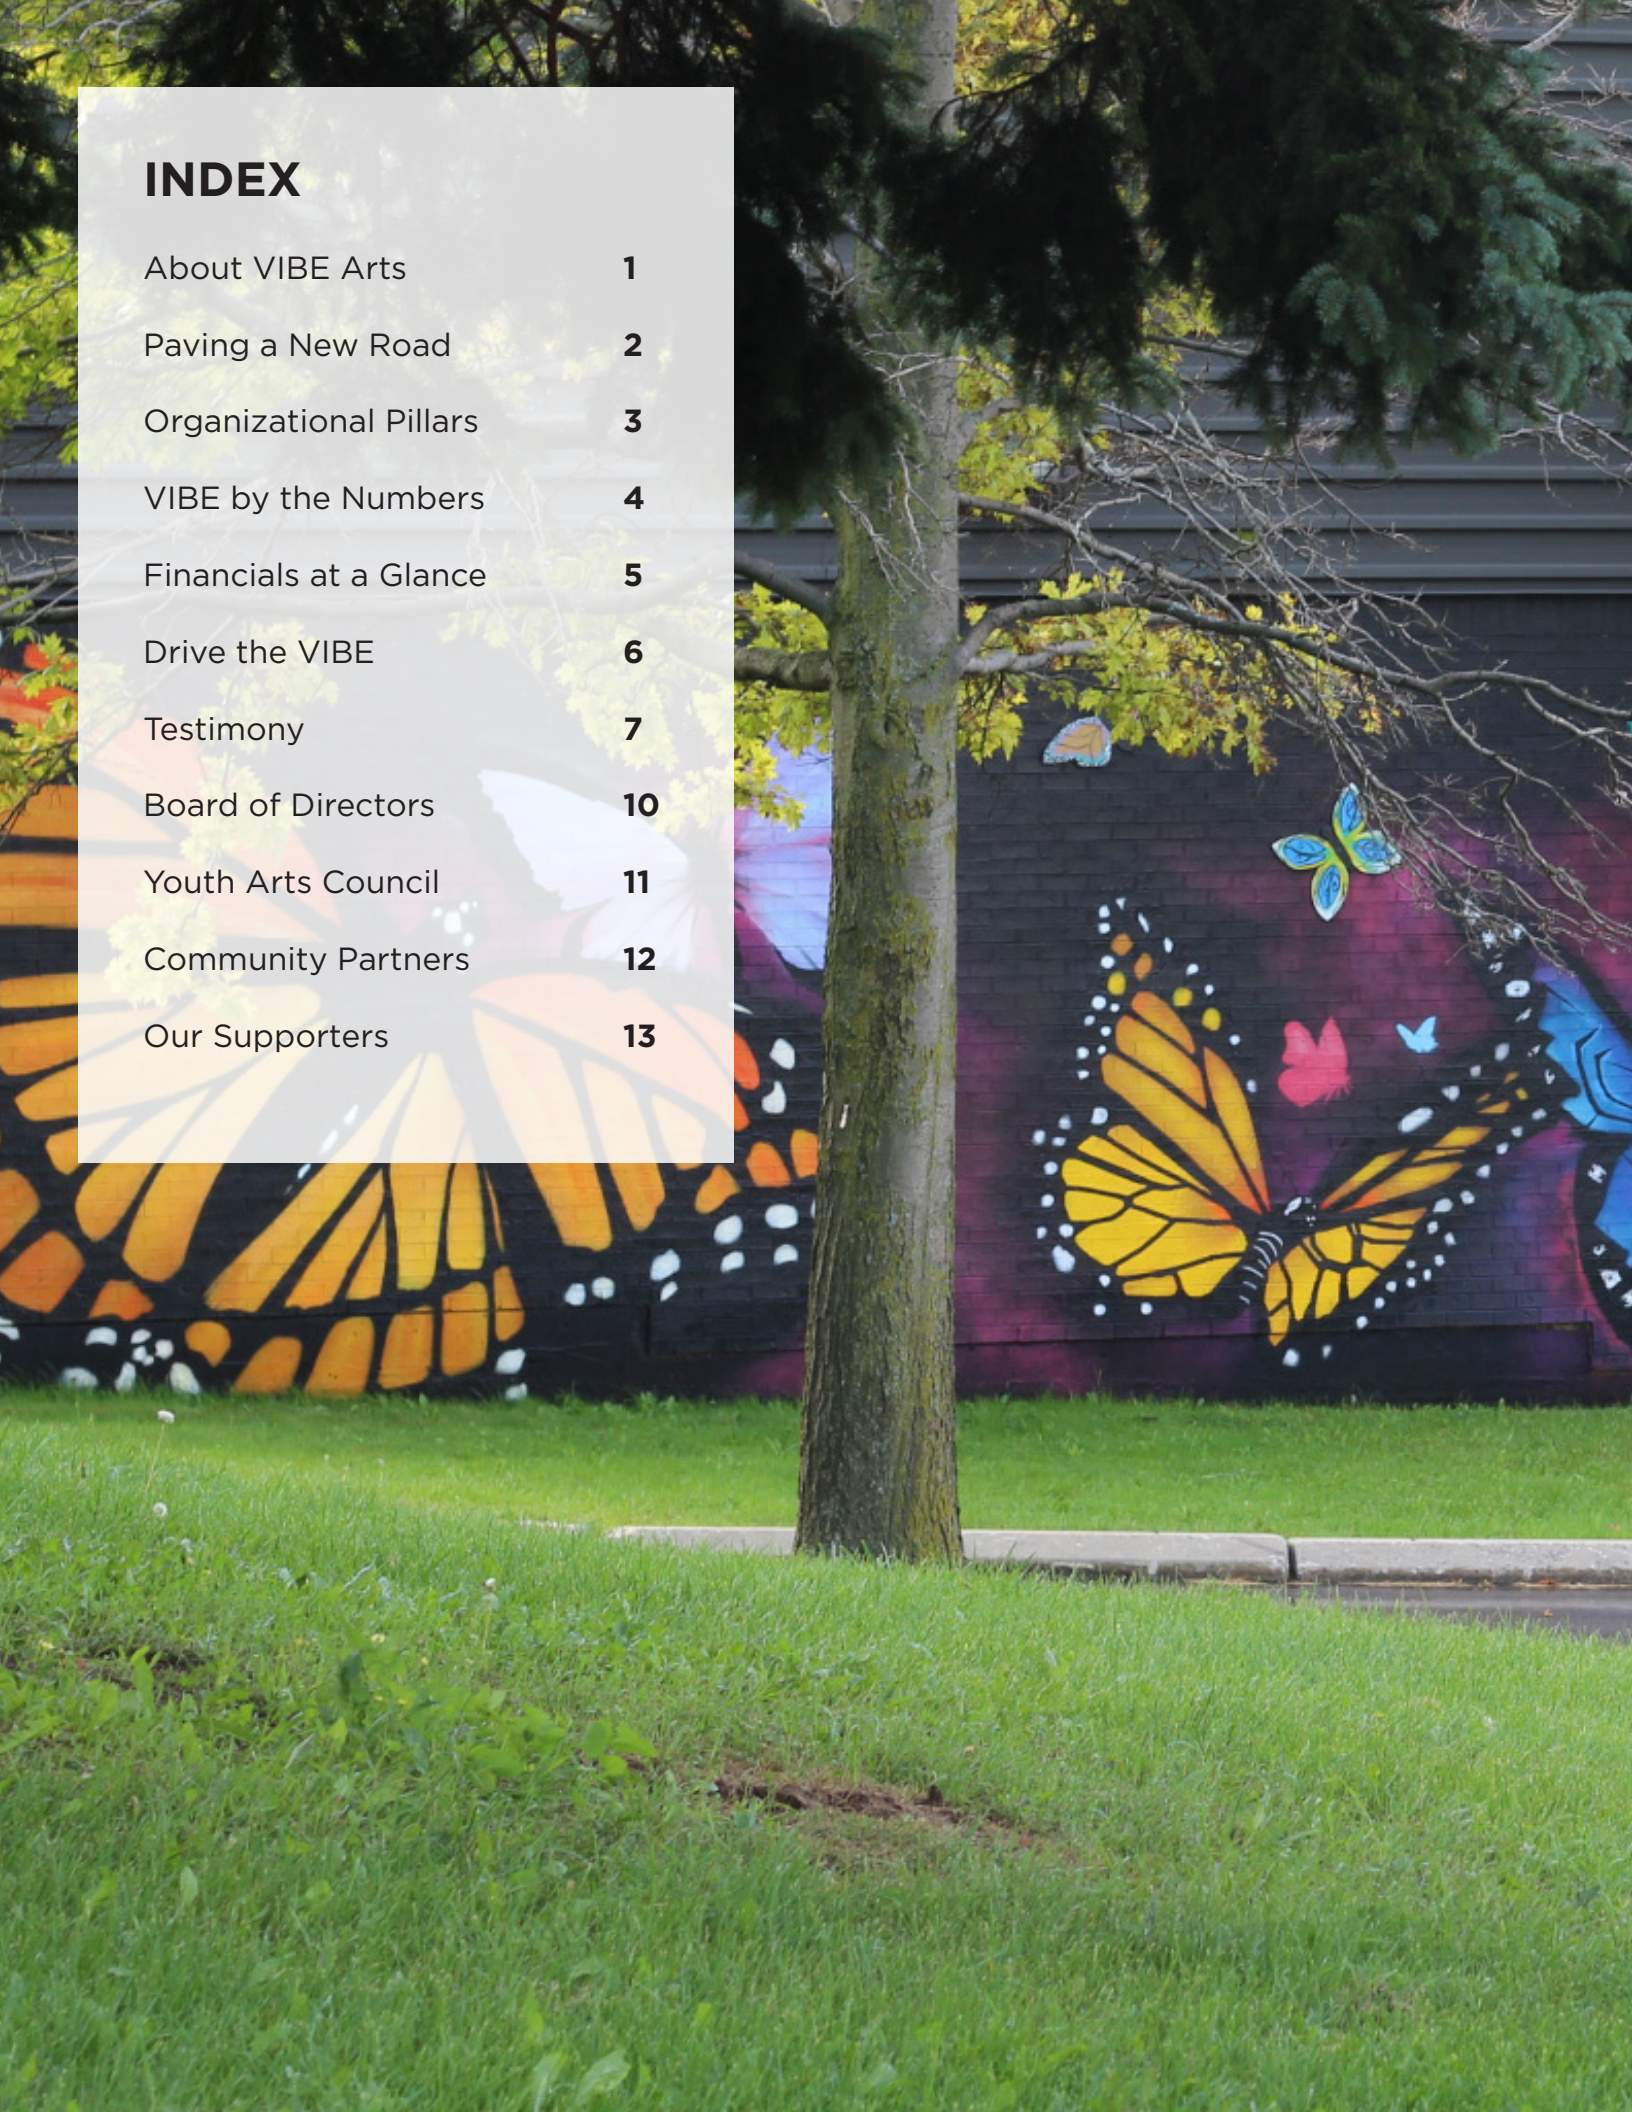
INDEX

| | |
|---|---|
| About VIBE Arts | 1 |
| Paving a New Road | 2 |
| Organizational Pillars | 3 |
| VIBE by the Numbers | 4 |
| Financials at a Glance | 5 |
| Drive the VIBE | 6 |
| Testimony | 7 |
| Board of Directors | 10 |
| Youth Arts Council | 11 |
| Community Partners | 12 |
| Our Supporters | 13 |